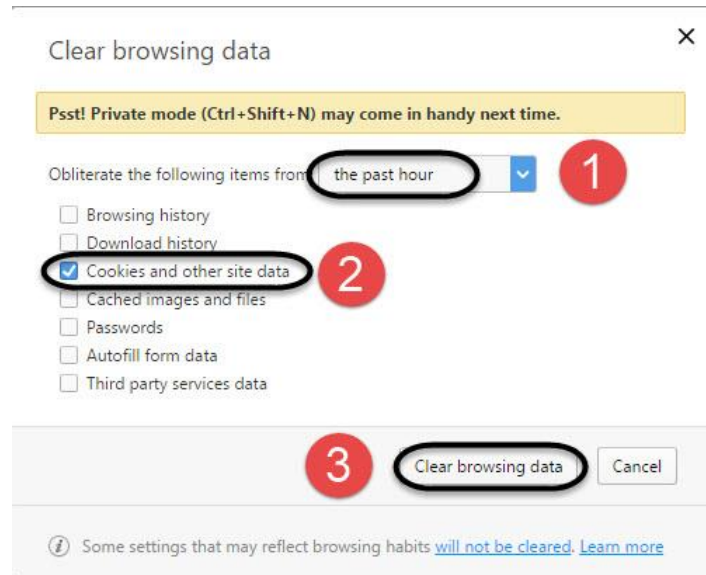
Clear browsing data

×

Psst! Private mode (Ctrl+Shift+N) may come in handy next time.

Obliterate the following items from the past hour

1

Browsing history
Download history
Cookies and other site data
Cached images and files
Passwords
Autofill form data
Third party services data

2

3

Clear browsing data

Cancel

Some settings that may reflect browsing habits will not be cleared. Learn more